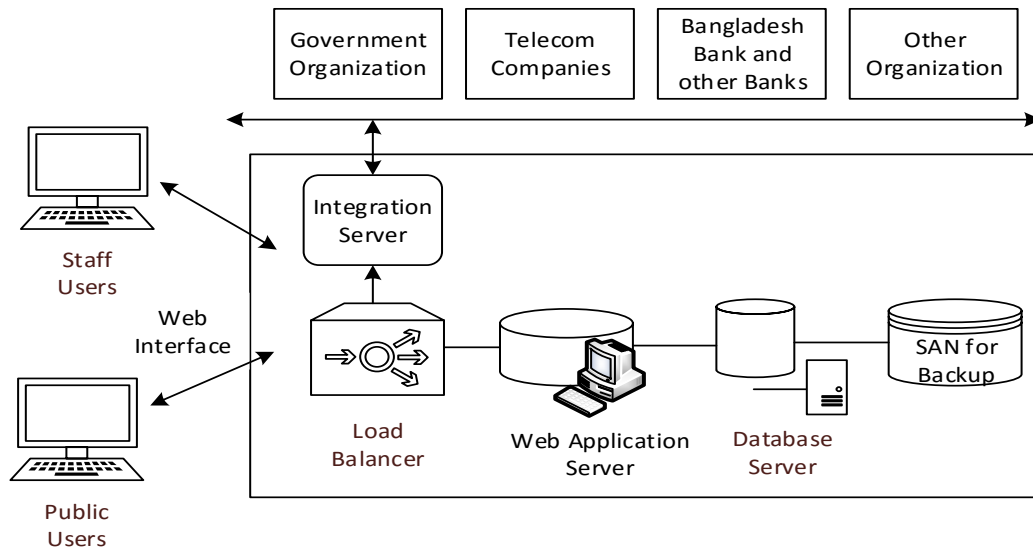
Government Organization

Telecom Companies

Bangladesh Bank and other Banks

Other Organization

Integration Server

Staff Users

Web Interface

Load Balancer

Web Application Server

Database Server

SAN for Backup

Public Users